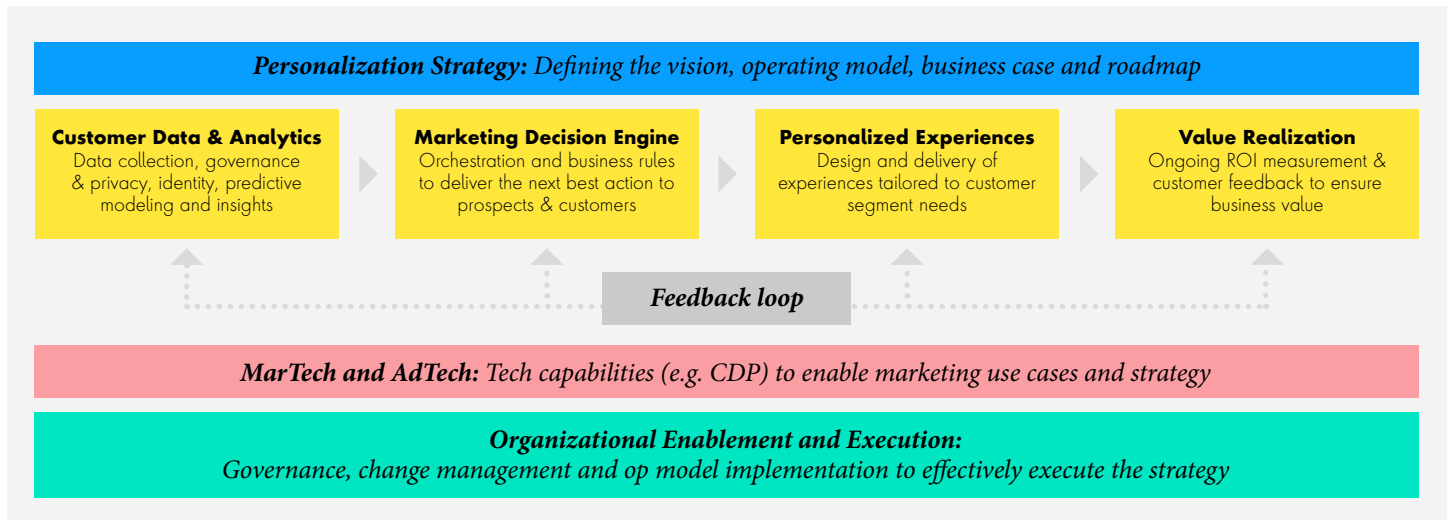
Personalization Strategy: Defining the vision, operating model, business case and roadmap

Customer Data & Analytics
Data collection, governance & privacy, identity, predictive modeling and insights

Marketing Decision Engine
Orchestration and business rules to deliver the next best action to prospects & customers

Personalized Experiences
Design and delivery of experiences tailored to customer segment needs

Value Realization
Ongoing ROI measurement & customer feedback to ensure business value

Feedback loop

MarTech and AdTech: Tech capabilities (e.g. CDP) to enable marketing use cases and strategy

Organizational Enablement and Execution:
Governance, change management and op model implementation to effectively execute the strategy